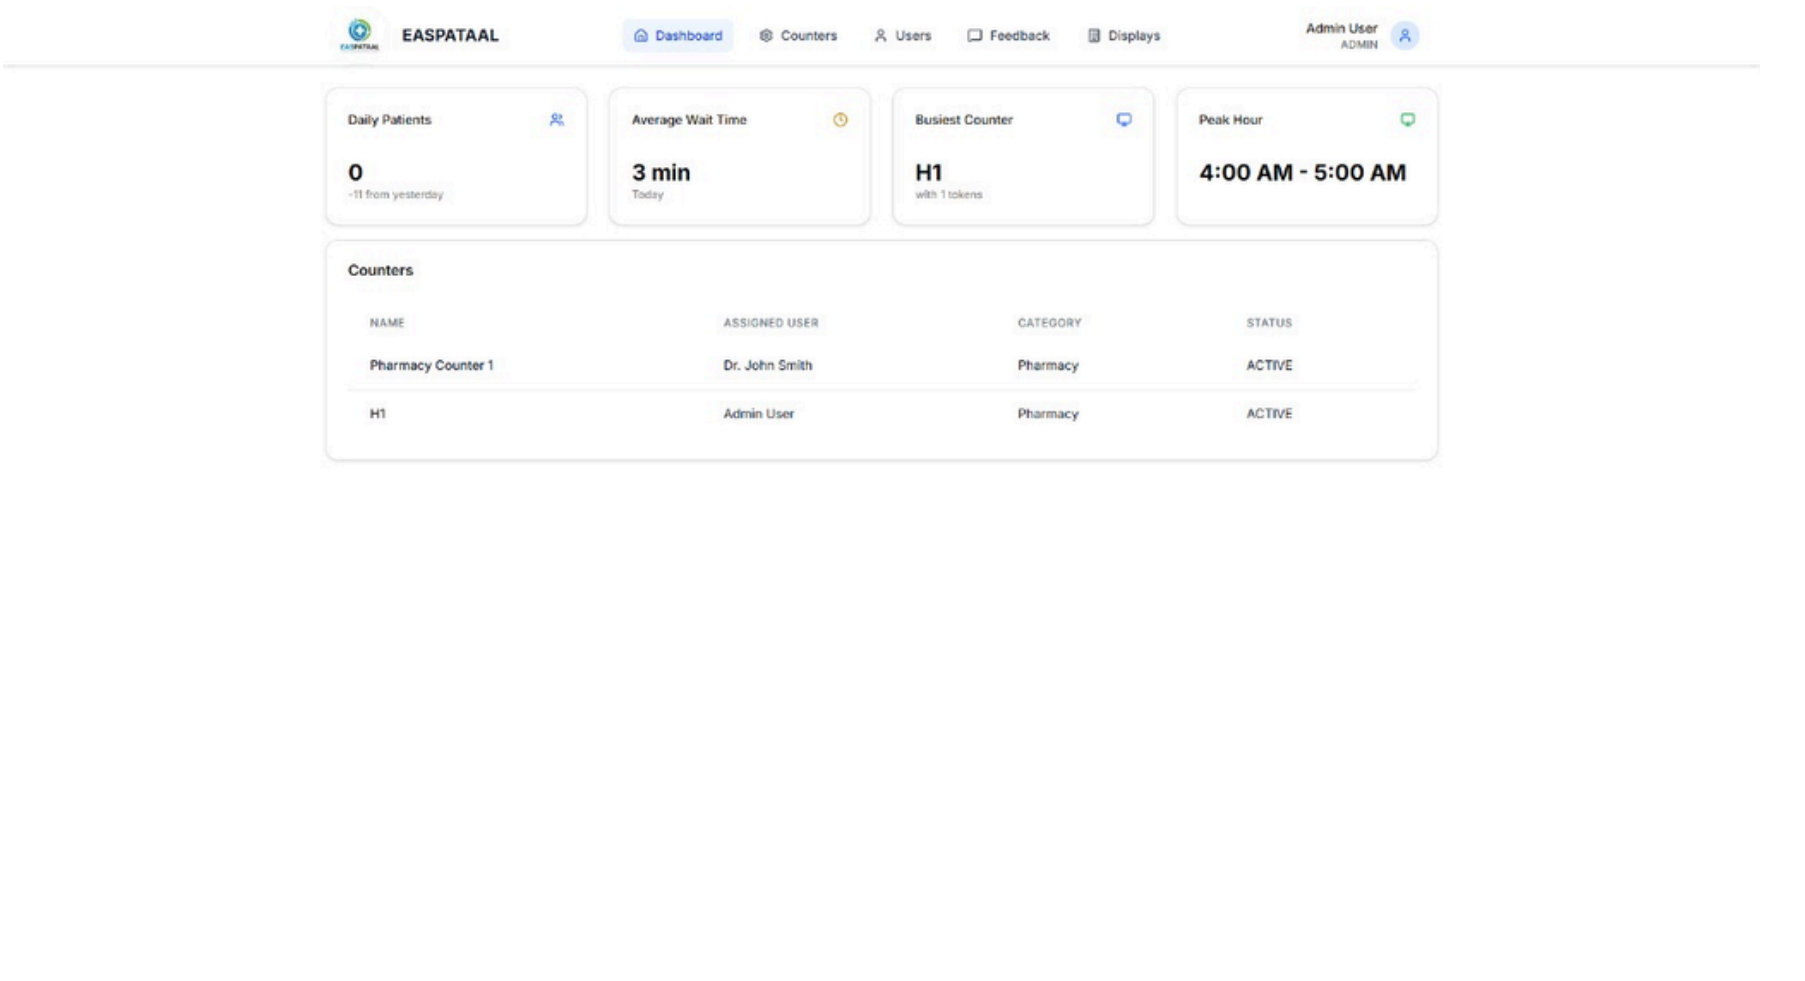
EASPATAAL

EASPATAAL

Dashboard Counters Users Feedback Displays

Admin User
ADMIN

Daily Patients
0
-11 from yesterday

Average Wait Time
3 min
Today

Busiest Counter
H1
with 1 tokens

Peak Hour
4:00 AM - 5:00 AM

Counters

| NAME | ASSIGNED USER | CATEGORY | STATUS |
|---|---|---|---|
| Pharmacy Counter 1 | Dr. John Smith | Pharmacy | ACTIVE |
| H1 | Admin User | Pharmacy | ACTIVE |